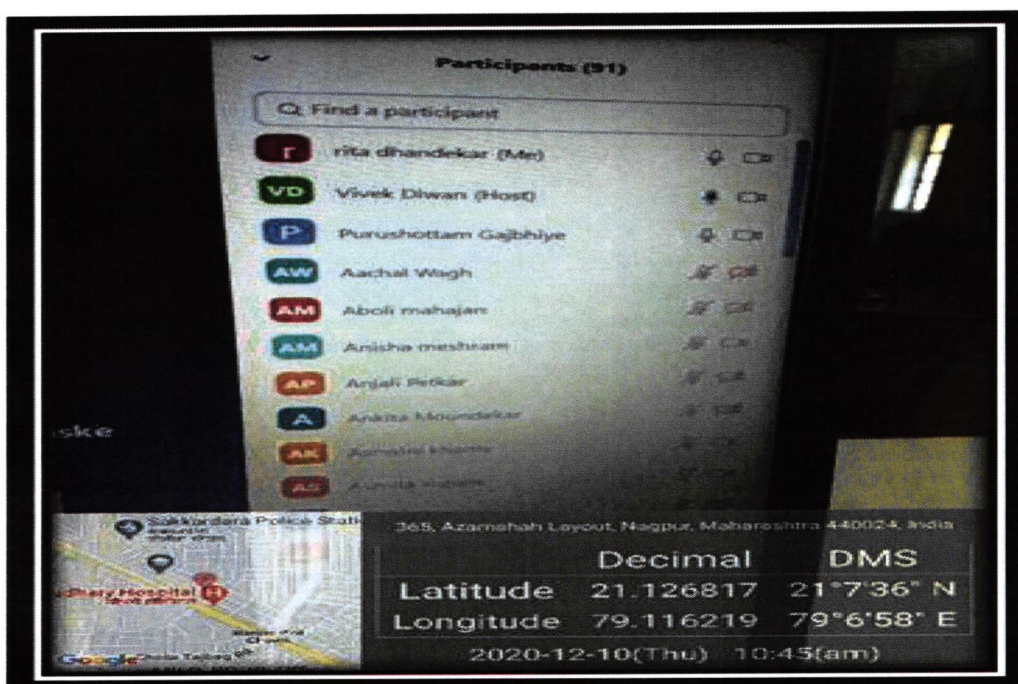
Participants (91)

Find a participant

r rita dhandekar (Me)

VD Vivek Diwan (Host)

P Purushottam Gajbhiye

AW Aachal Wagh

AM Aboli mahajan

AM Anisha meshram

AP Anjali Petkar

A Ankita Moundekar

AK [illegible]

AS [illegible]

ske

Sakkardara Police Stati

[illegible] Hospital

Google

365, Azamshah Layout, Nagpur, Maharashtra 440024, India

| | Decimal | DMS |
|---|---|---|
| Latitude | 21.126817 | 21°7'36" N |
| Longitude | 79.116219 | 79°6'58" E |

2020-12-10(Thu) 10:45(am)